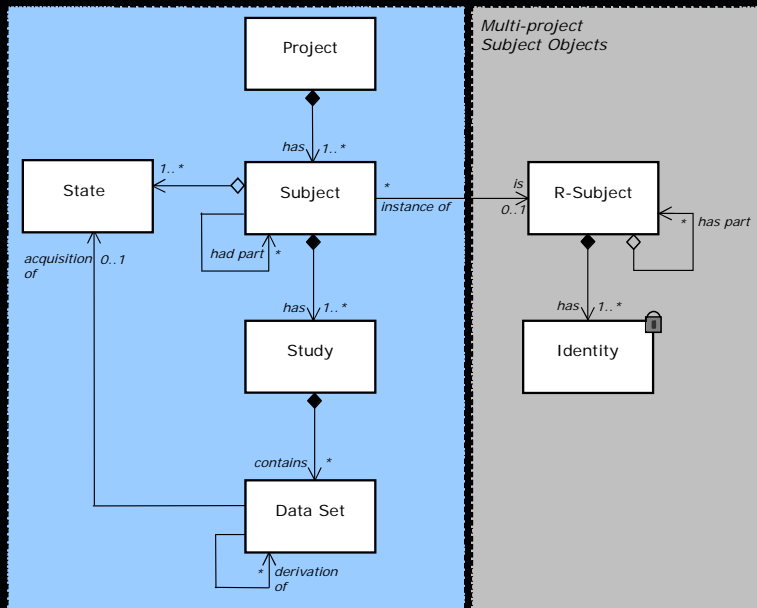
Multi-project Subject Objects

Project

has 1..*

State

1..*

Subject

* instance of

is 0..1

R-Subject

* has part

had part *

acquisition of 0..1

has 1..*

has 1..*

Study

Identity

contains *

Data Set

* derivation of